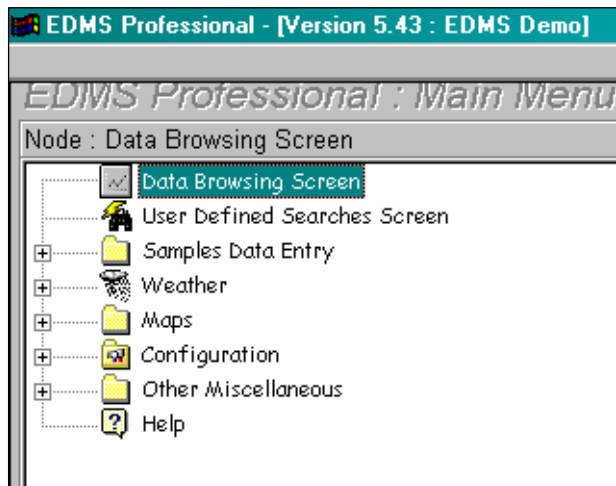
EDMS Professional - [Version 5.43 : EDMS Demo]

EDMS Professional : Main Menu

Node : Data Browsing Screen

Data Browsing Screen
User Defined Searches Screen
Samples Data Entry
Weather
Maps
Configuration
Other Miscellaneous
Help